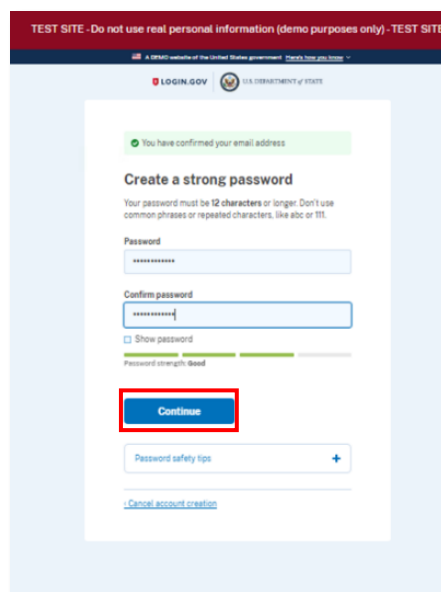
TEST SITE - Do not use real personal information (demo purposes only) - TEST SITE

A DEMO website of the United States government Here's how you know

LOGIN.GOV U.S. DEPARTMENT of STATE

You have confirmed your email address

Create a strong password

Your password must be 12 characters or longer. Don't use common phrases or repeated characters, like abc or 111.

Password

Confirm password

Show password

Password strength: Good

Continue

Password safety tips +

‹ Cancel account creation